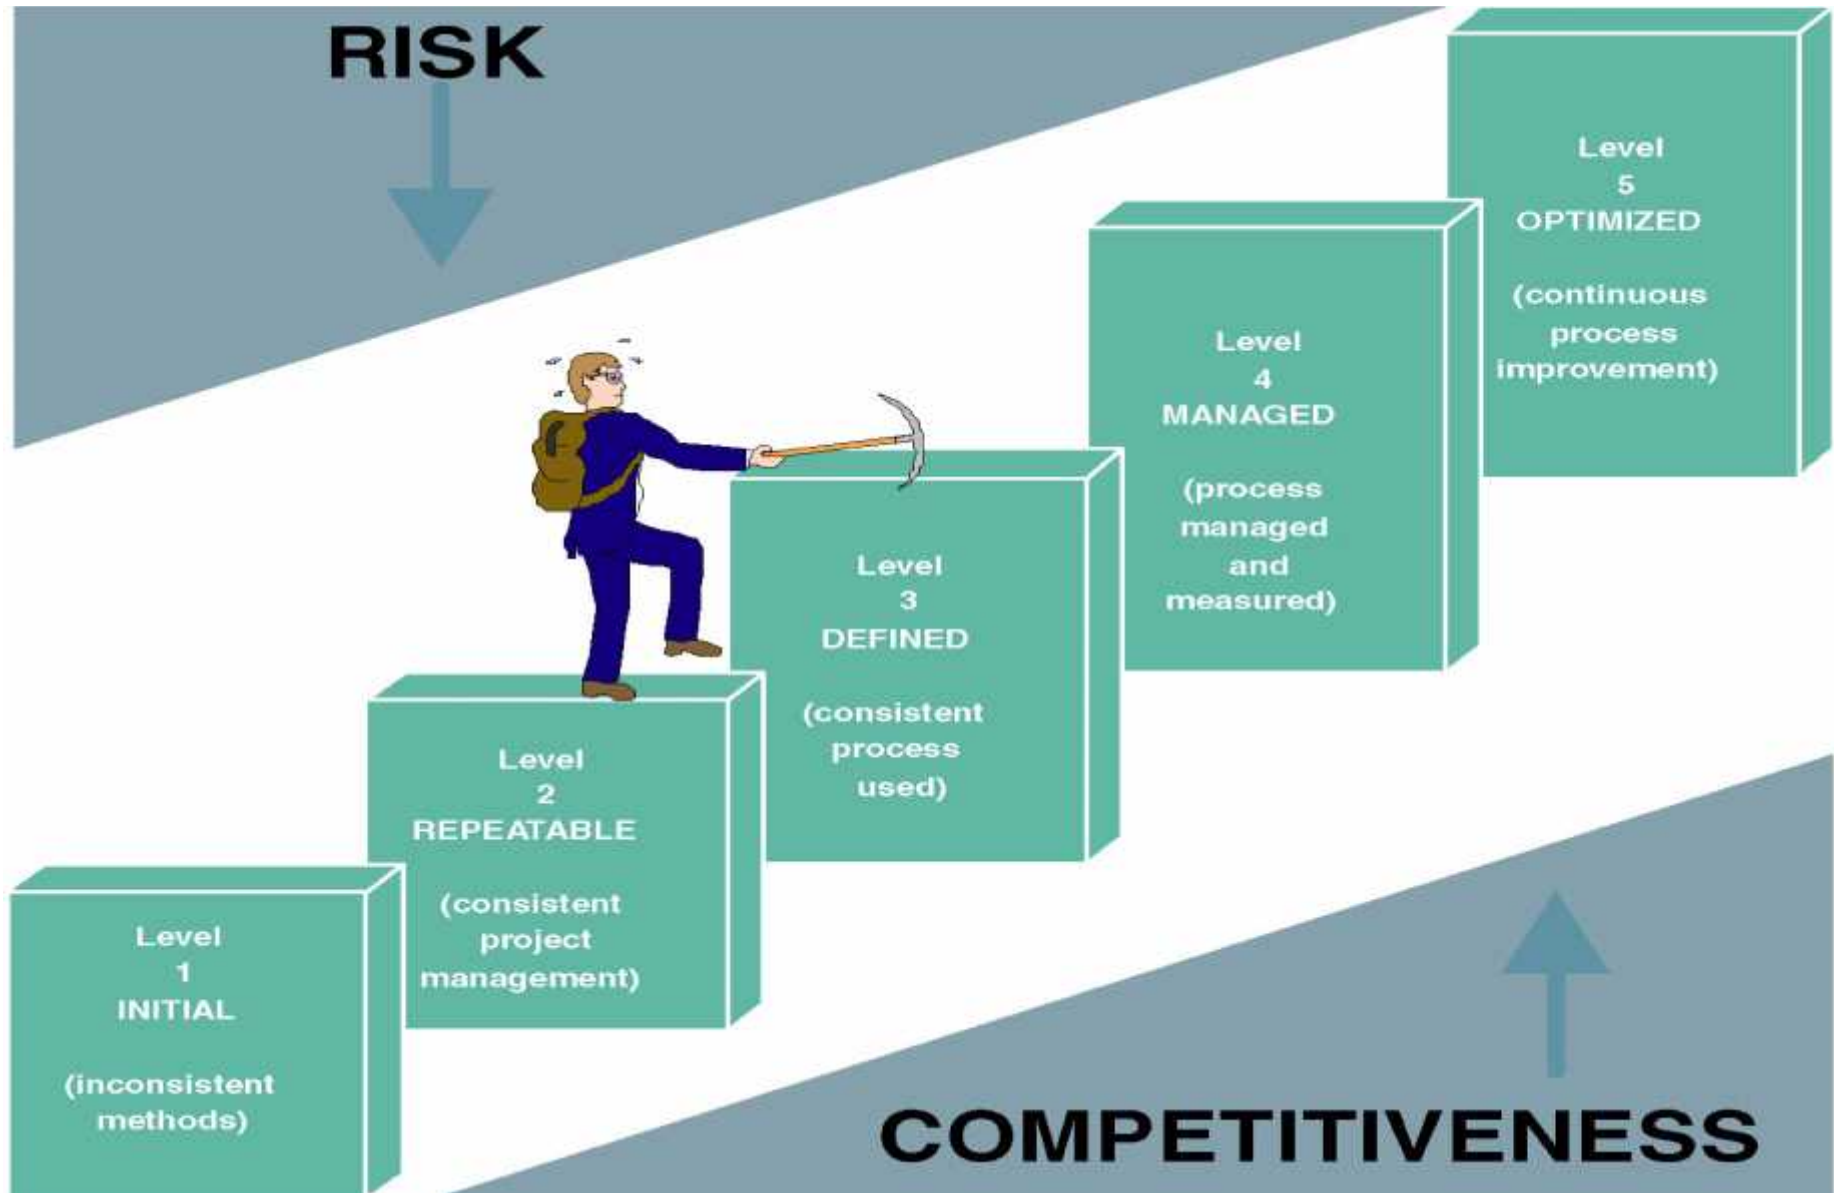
RISK

Level
1
INITIAL

(inconsistent methods)

Level
2
REPEATABLE

(consistent project management)

Level
3
DEFINED

(consistent process used)

Level
4
MANAGED

(process managed and measured)

Level
5
OPTIMIZED

(continuous process improvement)

COMPETITIVENESS